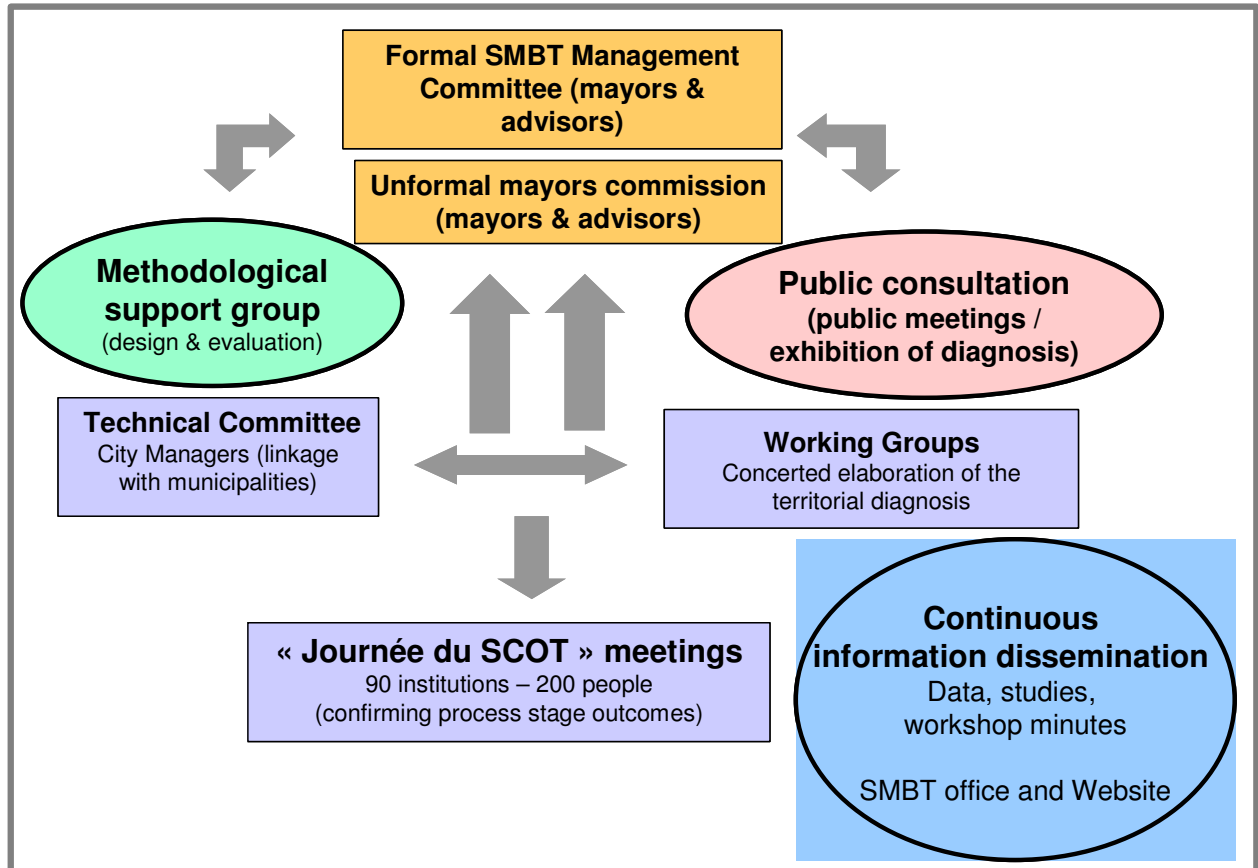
Formal SMBT Management Committee (mayors & advisors)

Unformal mayors commission (mayors & advisors)

Methodological support group
(design & evaluation)

Public consultation
(public meetings / exhibition of diagnosis)

Technical Committee
City Managers (linkage with municipalities)

Working Groups
Concerted elaboration of the territorial diagnosis

« Journée du SCOT » meetings
90 institutions – 200 people
(confirming process stage outcomes)

Continuous information dissemination
Data, studies, workshop minutes

SMBT office and Website